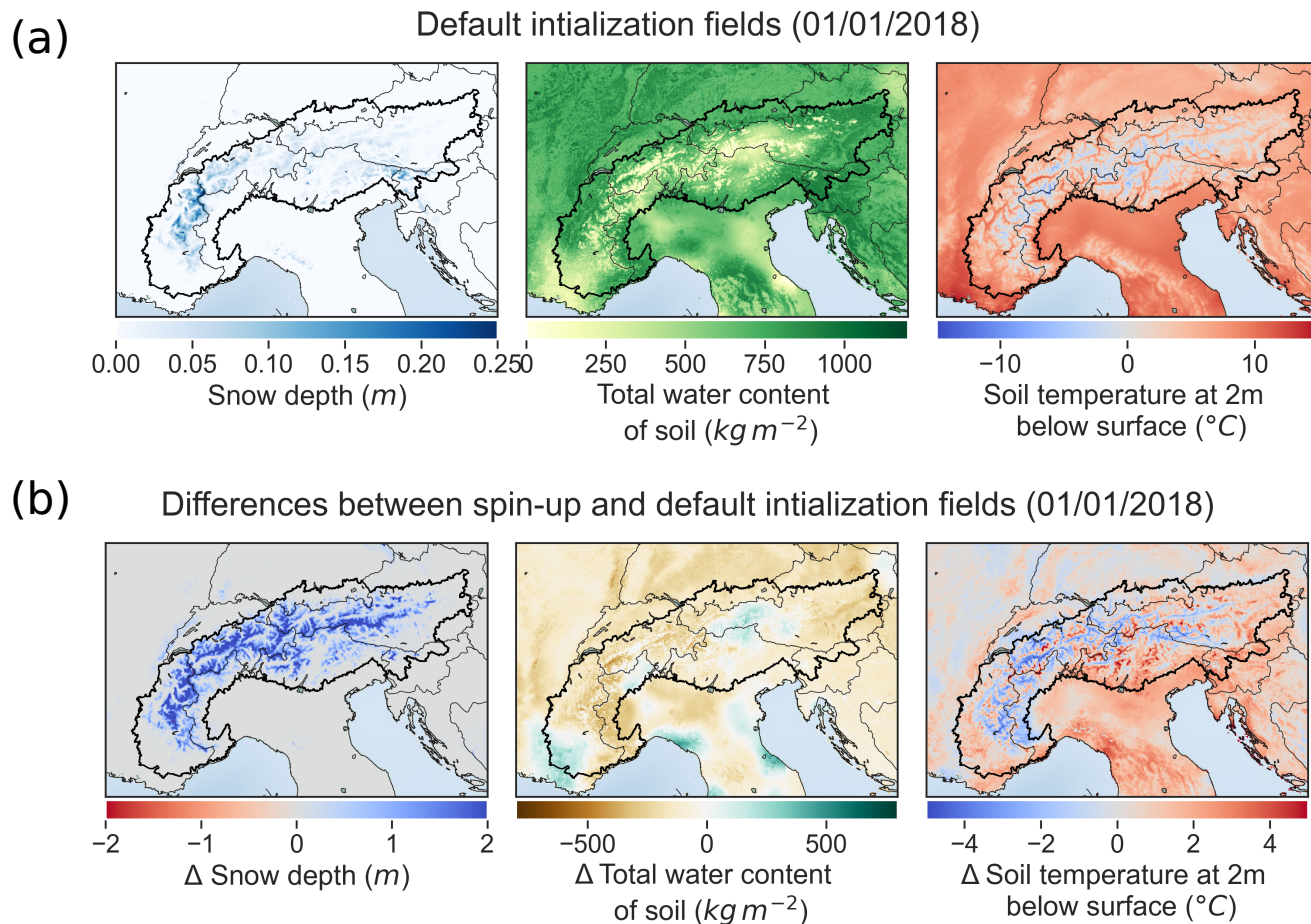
(a)

Default intialization fields (01/01/2018)

0.00 0.05 0.10 0.15 0.20 0.25

Snow depth ($m$)

0 250 500 750 1000

Total water content of soil ($kg\,m^{-2}$)

−10 0 10

Soil temperature at 2m below surface ($°C$)

(b)

Differences between spin-up and default intialization fields (01/01/2018)

−2 −1 0 1 2

Δ Snow depth ($m$)

−500 0 500

Δ Total water content of soil ($kg\,m^{-2}$)

−4 −2 0 2 4

Δ Soil temperature at 2m below surface ($°C$)